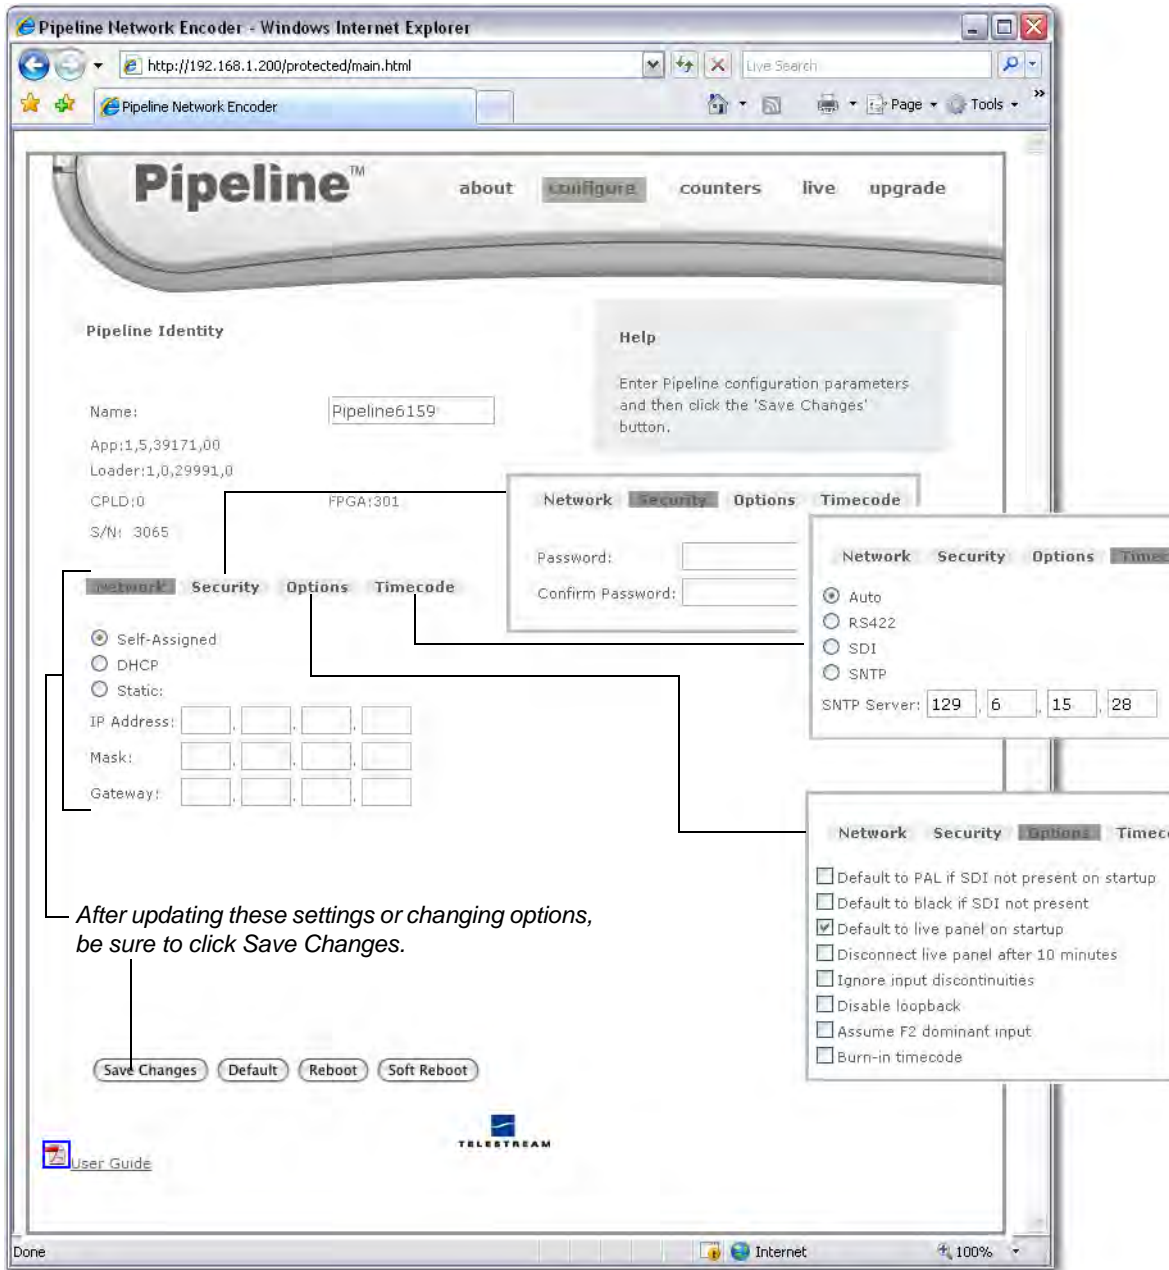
Pipeline Network Encoder - Windows Internet Explorer

http://192.168.1.200/protected/main.html

Live Search

Pipeline Network Encoder

Page Tools

Pipeline™

about configure counters live upgrade

Pipeline Identity

Help

Enter Pipeline configuration parameters and then click the 'Save Changes' button.

Name: Pipeline6159

App:1,5,39171,00

Loader:1,0,29991,0

CPLD:0 FPGA:301

S/N: 3065

Network Security Options Timecode

Password:

Confirm Password:

Network Security Options Timec

Auto

RS422

SDI

SNTP

SNTP Server: 129 . 6 . 15 . 28

Network Security Options Timecode

Self-Assigned

DHCP

Static:

IP Address:

Mask:

Gateway:

Network Security Options Timec

Default to PAL if SDI not present on startup

Default to black if SDI not present

Default to live panel on startup

Disconnect live panel after 10 minutes

Ignore input discontinuities

Disable loopback

Assume F2 dominant input

Burn-in timecode

After updating these settings or changing options, be sure to click Save Changes.

Save Changes Default Reboot Soft Reboot

TELESTREAM

User Guide

Done Internet 100%